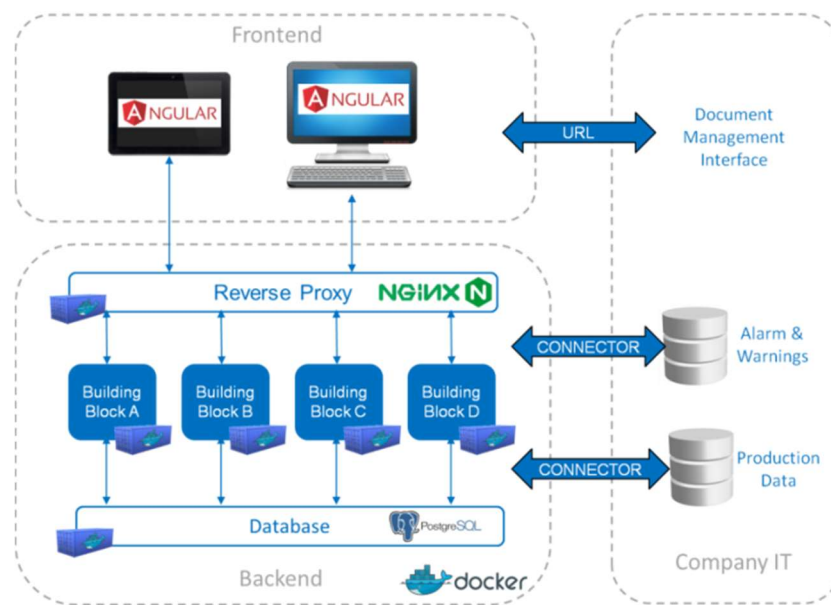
Frontend

ANGULAR

ANGULAR

URL

Document Management Interface

Reverse Proxy

NGINX

CONNECTOR

Alarm & Warnings

Building Block A

Building Block B

Building Block C

Building Block D

CONNECTOR

Production Data

Database

PostgreSQL

Backend

docker

Company IT